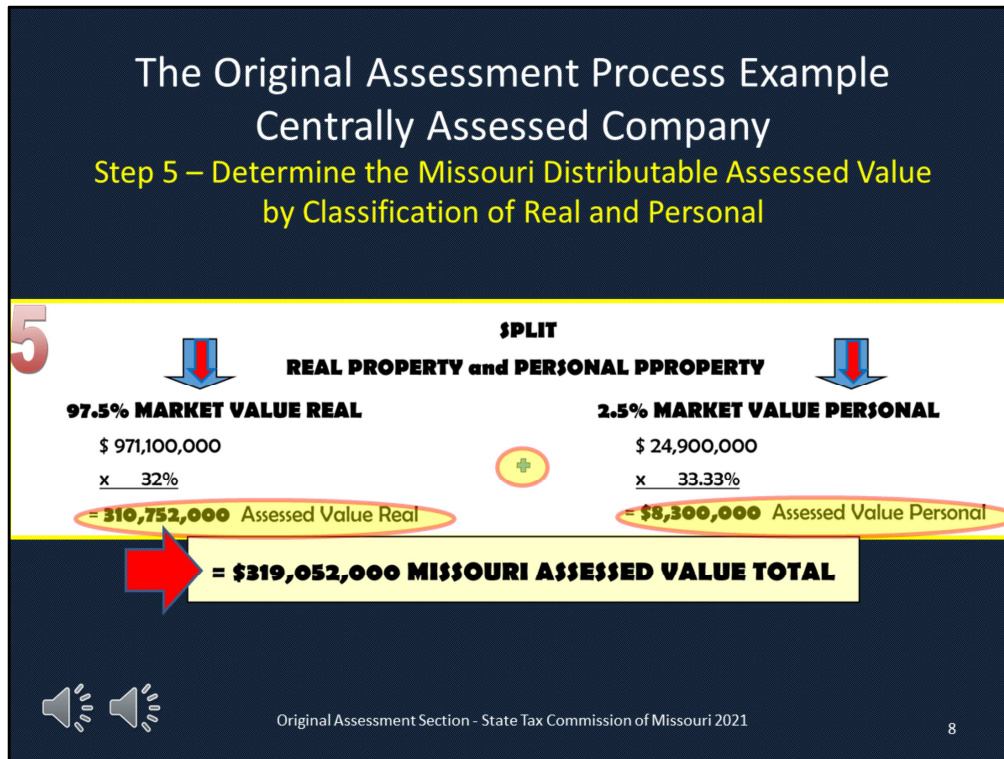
The Original Assessment Process Example
Centrally Assessed Company
Step 5 – Determine the Missouri Distributable Assessed Value by Classification of Real and Personal

5

SPLIT
REAL PROPERTY and PERSONAL PPROPERTY

97.5% MARKET VALUE REAL
\$ 971,100,000
x 32%
= 310,752,000 Assessed Value Real

+

2.5% MARKET VALUE PERSONAL
\$ 24,900,000
x 33.33%
= \$8,300,000 Assessed Value Personal

= \$319,052,000 MISSOURI ASSESSED VALUE TOTAL

Original Assessment Section - State Tax Commission of Missouri 2021

8